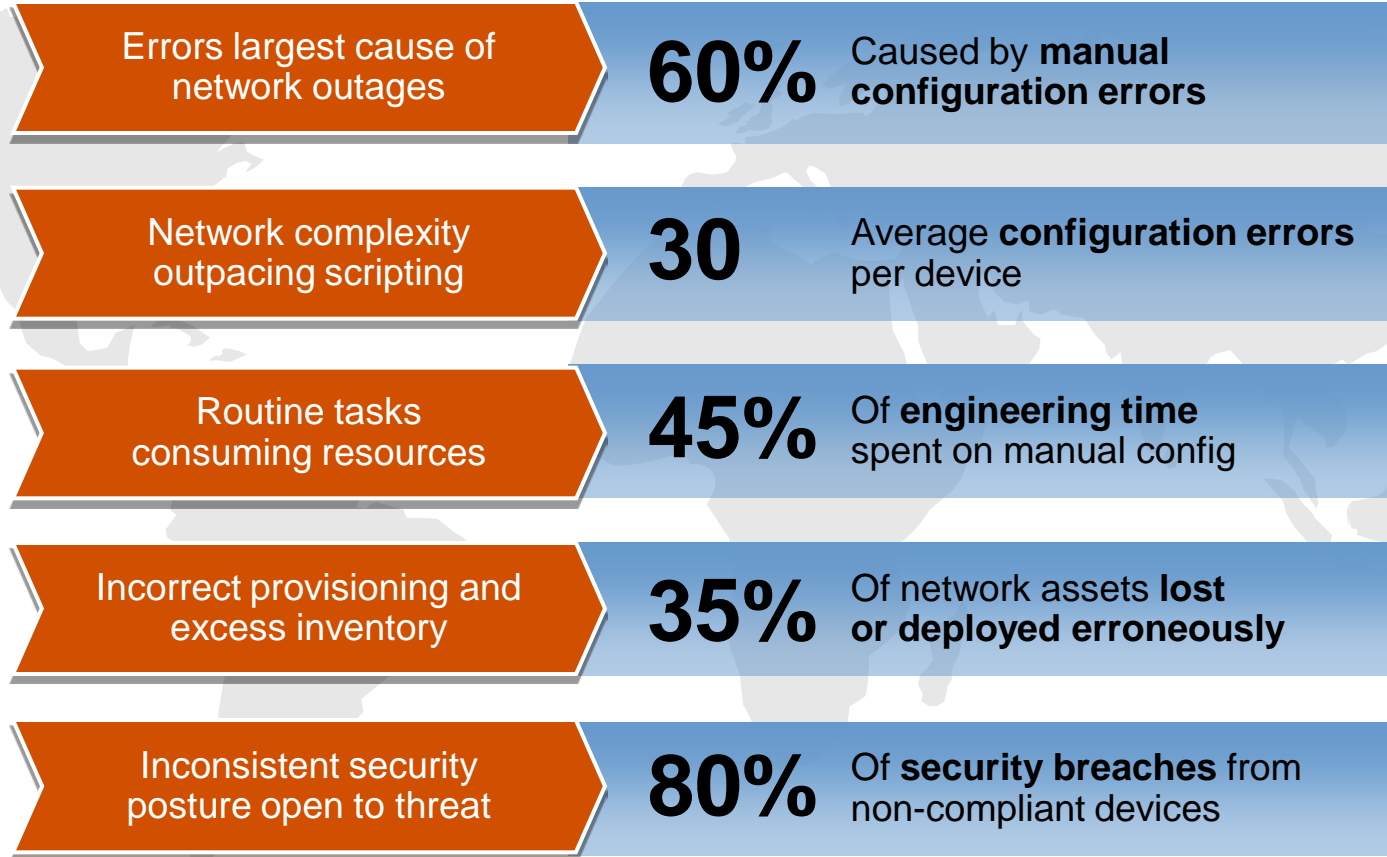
Errors largest cause of network outages

60%

Caused by manual configuration errors

Network complexity outpacing scripting

30

Average configuration errors per device

Routine tasks consuming resources

45%

Of engineering time spent on manual config

Incorrect provisioning and excess inventory

35%

Of network assets lost or deployed erroneously

Inconsistent security posture open to threat

80%

Of security breaches from non-compliant devices